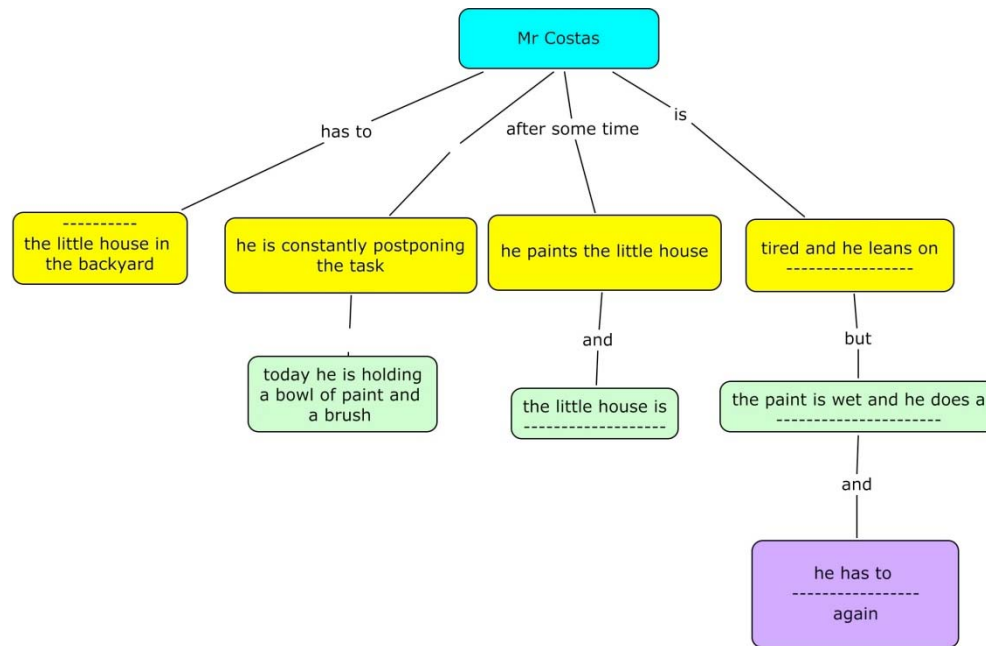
Mr Costas

has to

after some time

is

----------
the little house in the backyard

he is constantly postponing the task

he paints the little house

tired and he leans on
-----------------

today he is holding a bowl of paint and a brush

and

the little house is
-------------------

but

the paint is wet and he does a
----------------------

and

he has to
----------------
again